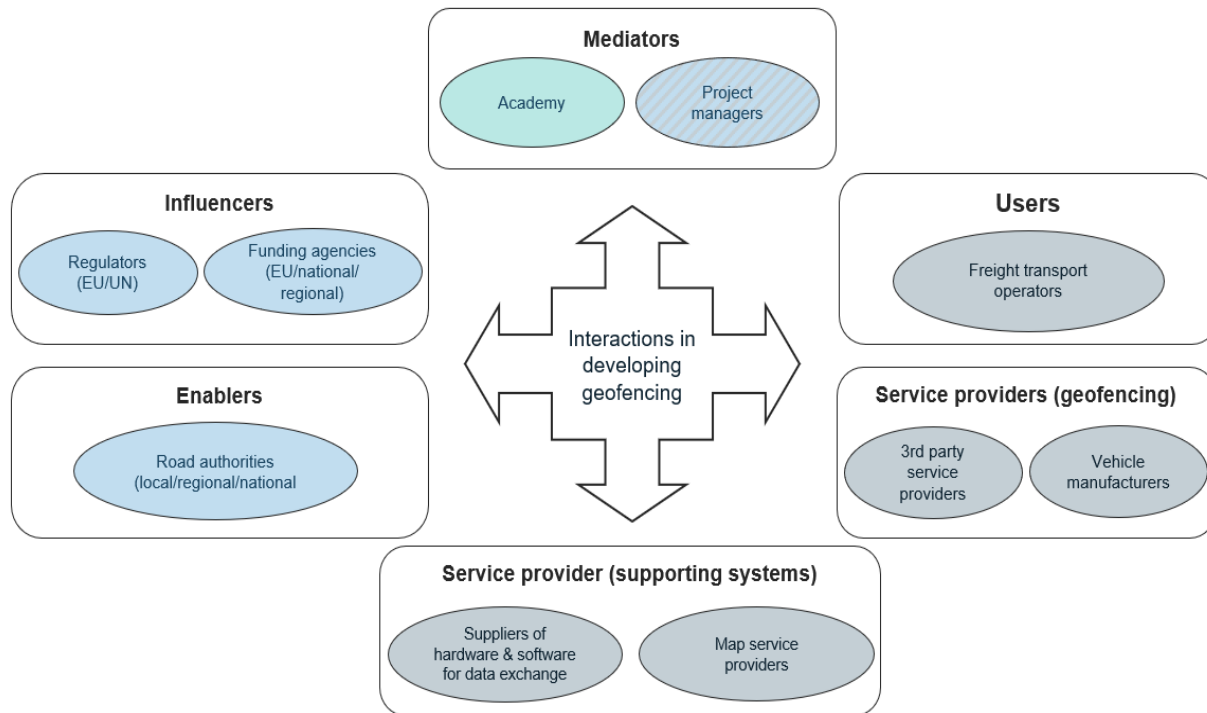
Mediators

Academy

Project managers

Influencers

Regulators (EU/UN)

Funding agencies (EU/national/ regional)

Users

Freight transport operators

Interactions in developing geofencing

Enablers

Road authorities (local/regional/national

Service providers (geofencing)

3rd party service providers

Vehicle manufacturers

Service provider (supporting systems)

Suppliers of hardware & software for data exchange

Map service providers